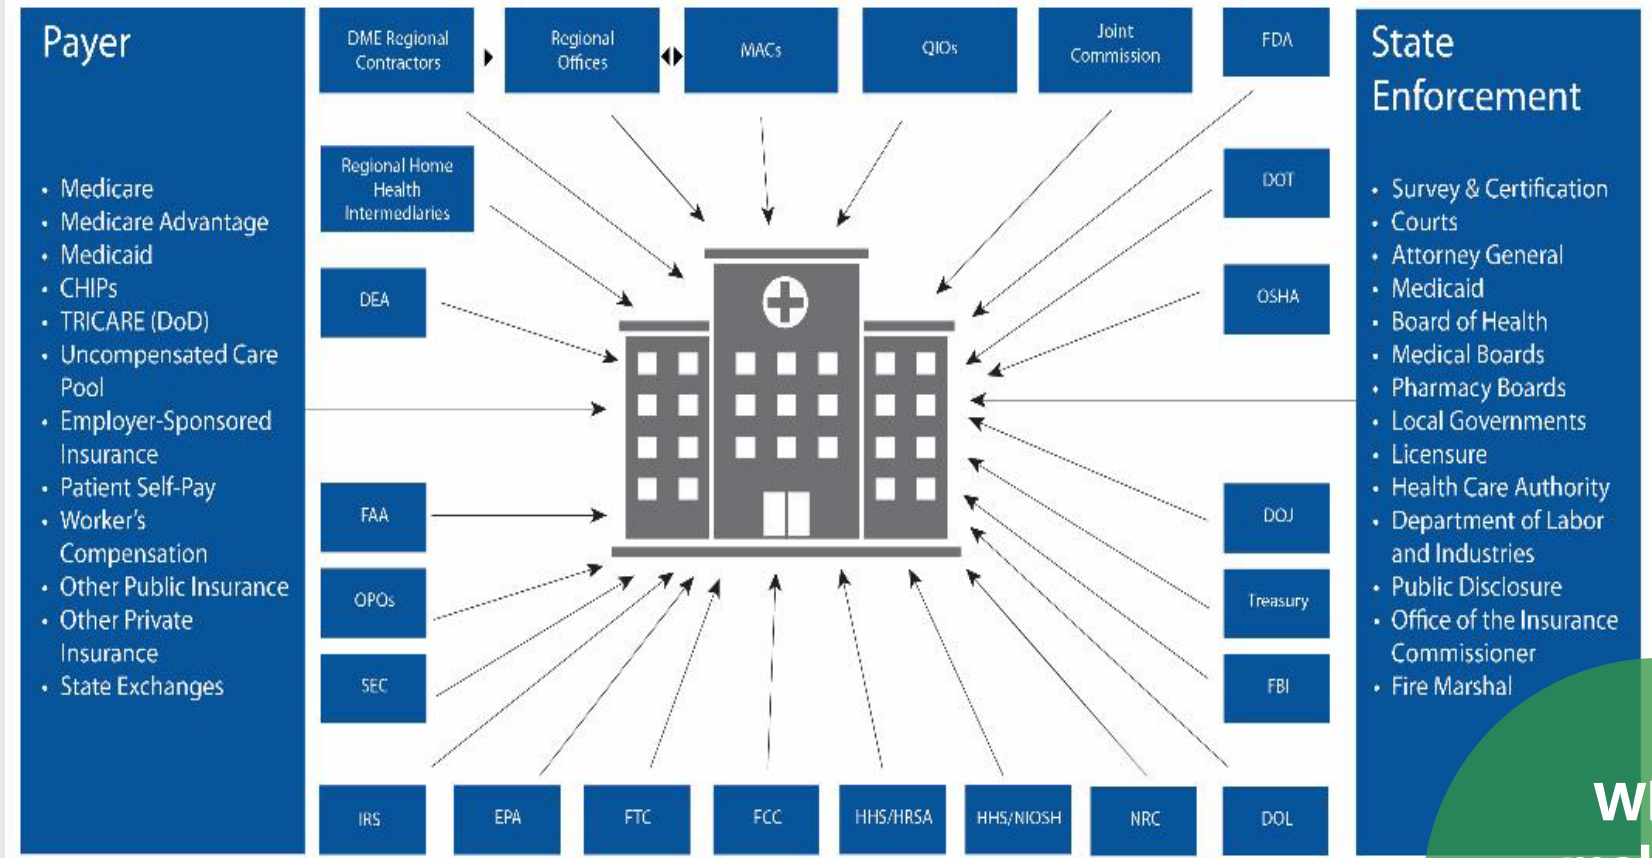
Payer

- Medicare
- Medicare Advantage
- Medicaid
- CHIPs
- TRICARE (DoD)
- Uncompensated Care Pool
- Employer-Sponsored Insurance
- Patient Self-Pay
- Worker's Compensation
- Other Public Insurance
- Other Private Insurance
- State Exchanges

DME Regional Contractors

Regional Offices

MACs

QIOs

Joint Commission

FDA

Regional Home Health Intermediaries

DOT

DEA

OSHA

FAA

DOJ

OPOs

Treasury

SEC

FBI

IRS

EPA

FTC

FCC

HHS/HRSA

HHS/NIOSH

NRC

DOL

State Enforcement

- Survey & Certification
- Courts
- Attorney General
- Medicaid
- Board of Health
- Medical Boards
- Pharmacy Boards
- Local Governments
- Licensure
- Health Care Authority
- Department of Labor and Industries
- Public Disclosure
- Office of the Insurance Commissioner
- Fire Marshal

W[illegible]